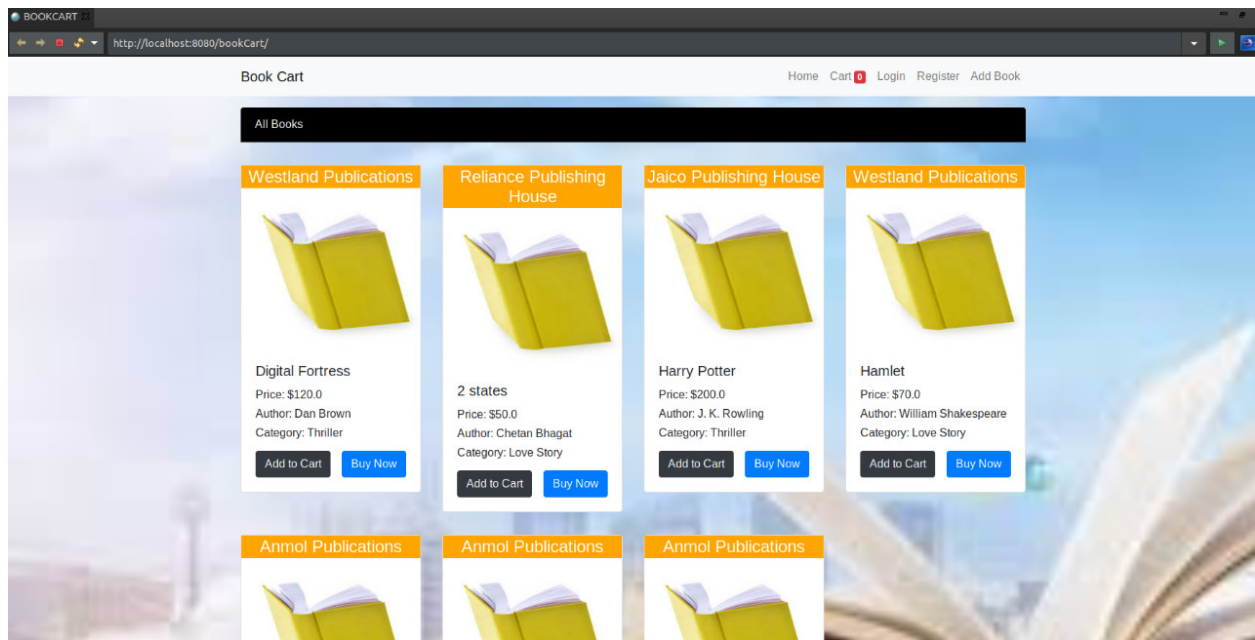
BOOKCART

http://localhost:8080/bookCart/

Book Cart

Home Cart 0 Login Register Add Book

All Books

Westland Publications

Digital Fortress

Price: $120.0

Author: Dan Brown

Category: Thriller

Add to Cart Buy Now

Reliance Publishing House

2 states

Price: $50.0

Author: Chetan Bhagat

Category: Love Story

Add to Cart Buy Now

Jaico Publishing House

Harry Potter

Price: $200.0

Author: J. K. Rowling

Category: Thriller

Add to Cart Buy Now

Westland Publications

Hamlet

Price: $70.0

Author: William Shakespeare

Category: Love Story

Add to Cart Buy Now

Anmol Publications

Anmol Publications

Anmol Publications